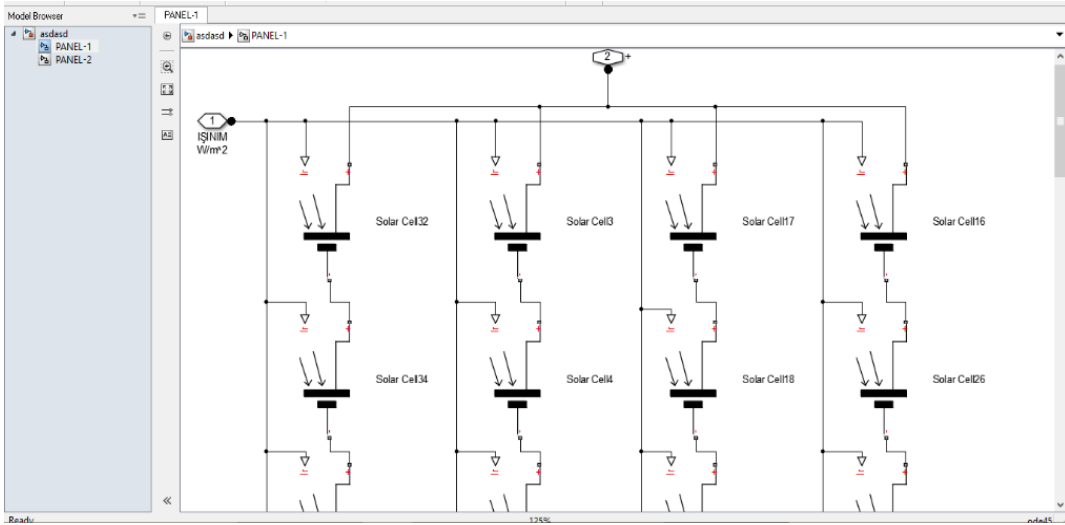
Model Browser

asdasd
PANEL-1
PANEL-2

PANEL-1

asdasd ▸ PANEL-1

2

1

IŞINIM
W/m^2

Solar Cell32

Solar Cell3

Solar Cell17

Solar Cell16

Solar Cell34

Solar Cell4

Solar Cell18

Solar Cell26

Ready

125%

ode45